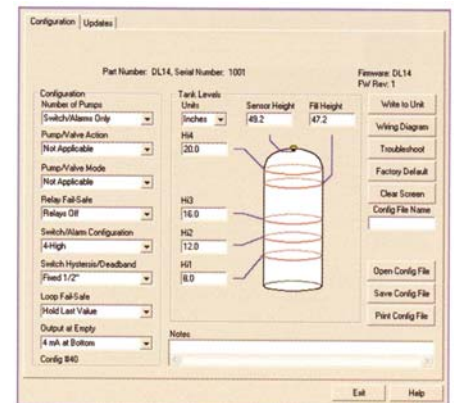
Configuration | Updates

Part Number: DL14, Serial Number: 1001

Firmware: DL14
PW Rev: 1

Configuration
Number of Pumps
Switch/Alarms Only
Pump/Valve Action
Not Applicable
Pump/Valve Mode
Not Applicable
Relay Fail-Safe
Relays Off
Switch/Alarm Configuration
4-High
Switch Hysteresis/Deadband
Fixed 1/2"
Loop Fail-Safe
Hold Last Value
Output at Empty
4 mA at Bottom
Config #40

Tank Levels
Units
Inches
Sensor Height
49.2
Fill Height
47.2
Hi4
20.0
Hi3
16.0
Hi2
12.0
Hi1
8.0

Notes

Write to Unit
Wiring Diagram
Troubleshoot
Factory Default
Clear Screen
Config File Name
Open Config File
Save Config File
Print Config File

Exit
Help